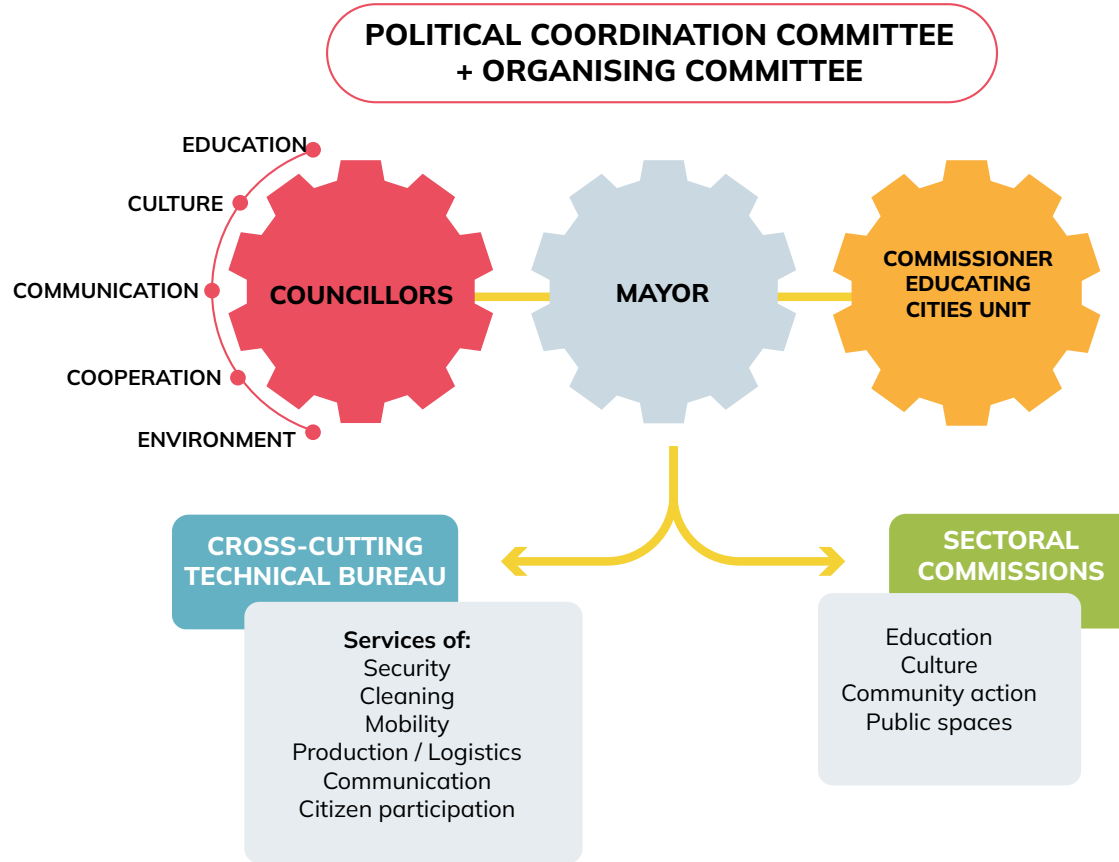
POLITICAL COORDINATION COMMITTEE + ORGANISING COMMITTEE

EDUCATION
CULTURE
COMMUNICATION
COOPERATION
ENVIRONMENT

COUNCILLORS

MAYOR

COMMISSIONER EDUCATING CITIES UNIT

CROSS-CUTTING TECHNICAL BUREAU

Services of:
Security
Cleaning
Mobility
Production / Logistics
Communication
Citizen participation

SECTORAL COMMISSIONS

Education
Culture
Community action
Public spaces